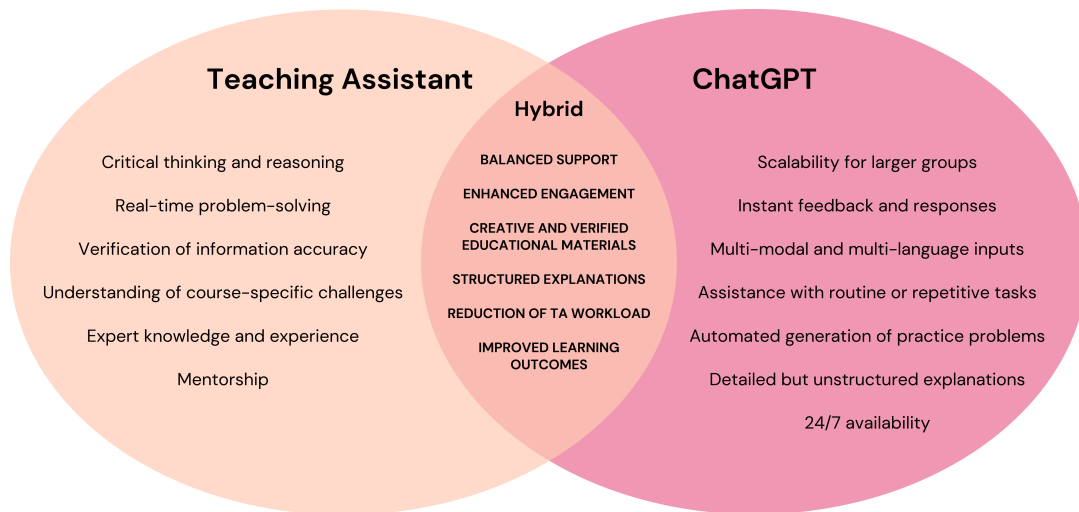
Teaching Assistant

Critical thinking and reasoning

Real-time problem-solving

Verification of information accuracy

Understanding of course-specific challenges

Expert knowledge and experience

Mentorship

Hybrid

BALANCED SUPPORT

ENHANCED ENGAGEMENT

CREATIVE AND VERIFIED EDUCATIONAL MATERIALS

STRUCTURED EXPLANATIONS

REDUCTION OF TA WORKLOAD

IMPROVED LEARNING OUTCOMES

ChatGPT

Scalability for larger groups

Instant feedback and responses

Multi-modal and multi-language inputs

Assistance with routine or repetitive tasks

Automated generation of practice problems

Detailed but unstructured explanations

24/7 availability